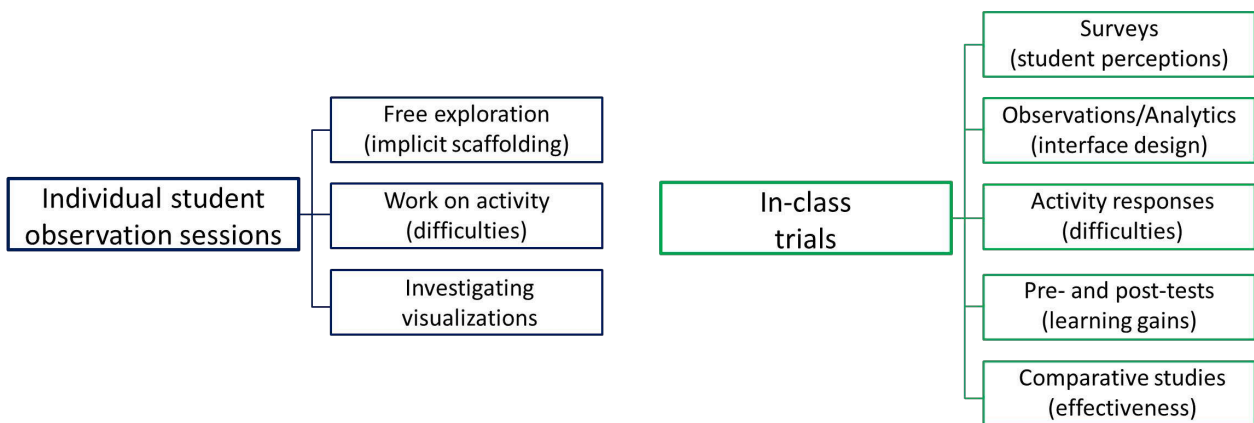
Individual student observation sessions

Free exploration (implicit scaffolding)

Work on activity (difficulties)

Investigating visualizations

In-class trials

Surveys (student perceptions)

Observations/Analytics (interface design)

Activity responses (difficulties)

Pre- and post-tests (learning gains)

Comparative studies (effectiveness)